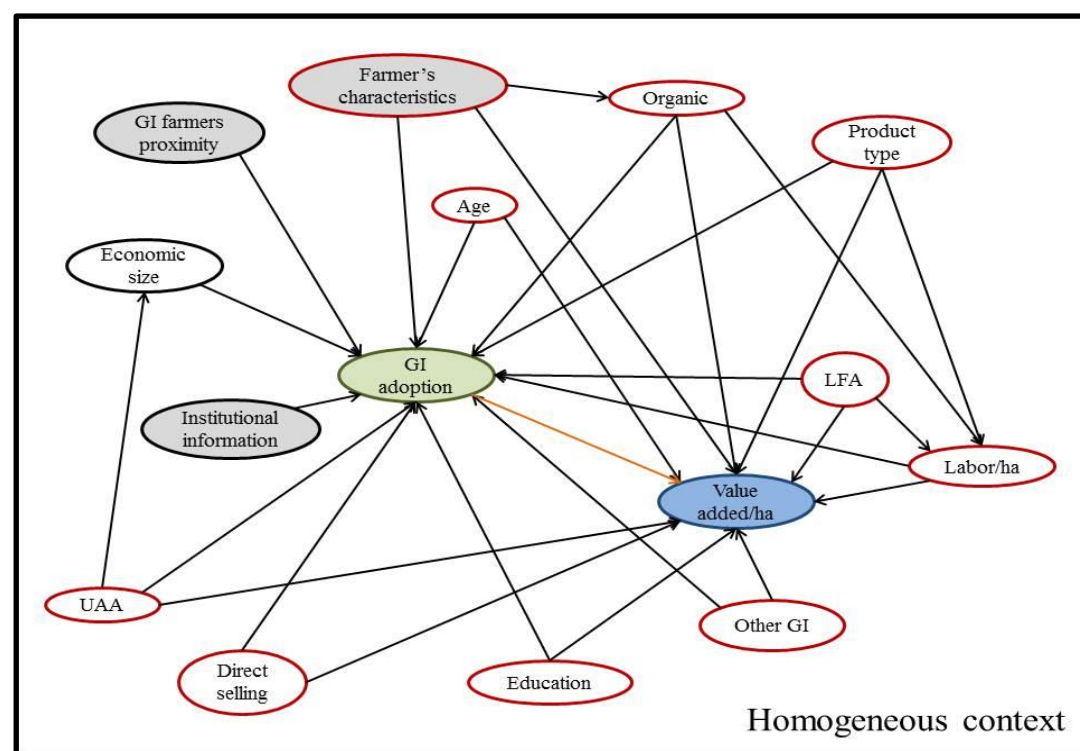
Farmer's characteristics

Organic

GI farmers proximity

Product type

Age

Economic size

GI adoption

LFA

Institutional information

Labor/ha

Value added/ha

UAA

Other GI

Direct selling

Education

Homogeneous context